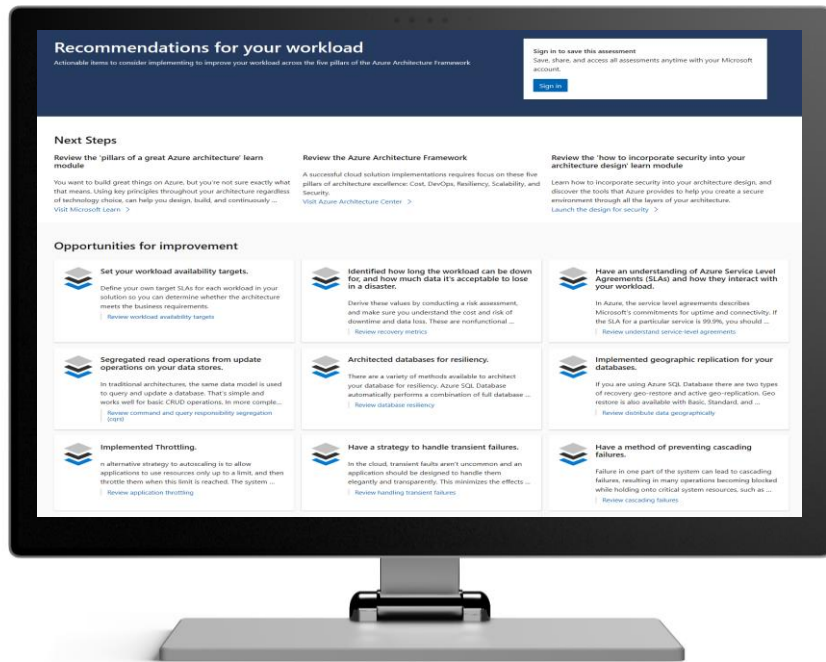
Recommendations for your workload
Actionable items to consider implementing to improve your workload across the five pillars of the Azure Architecture Framework

Sign in to save this assessment
Save, share, and access all assessments anytime with your Microsoft account.
Sign in

Next Steps

Review the 'pillars of a great Azure architecture' learn module
You want to build great things on Azure, but you're not sure exactly what that means. Using key principles throughout your architecture regardless of technology choice, can help you design, build, and continuously ...
Visit Microsoft Learn >

Review the Azure Architecture Framework
A successful cloud solution implementations requires focus on these five pillars of architecture excellence: Cost, DevOps, Resiliency, Scalability, and Security.
Visit Azure Architecture Center >

Review the 'how to incorporate security into your architecture design' learn module
Learn how to incorporate security into your architecture design, and discover the tools that Azure provides to help you create a secure environment through all the layers of your architecture.
Launch the design for security >

Opportunities for improvement

Set your workload availability targets.
Define your own target SLAs for each workload in your solution so you can determine whether the architecture meets the business requirements.
Review workload availability targets

Identified how long the workload can be down for, and how much data it's acceptable to lose in a disaster.
Derive these values by conducting a risk assessment, and make sure you understand the cost and risk of downtime and data loss. These are nonfunctional ...
Review recovery metrics

Have an understanding of Azure Service Level Agreements (SLAs) and how they interact with your workload.
In Azure, the service level agreements describes Microsoft's commitments for uptime and connectivity. If the SLA for a particular service is 99.9%, you should ...
Review understand service-level agreements

Segregated read operations from update operations on your data stores.
In traditional architectures, the same data model is used to query and update a database. That's simple and works well for basic CRUD operations. In more comple...
Review command and query responsibility segregation (cqrs)

Architected databases for resiliency.
There are a variety of methods available to architect your database for resiliency. Azure SQL Database automatically performs a combination of full database ...
Review database resiliency

Implemented geographic replication for your databases.
If you are using Azure SQL Database there are two types of recovery geo-restore and active geo-replication. Geo restore is also available with Basic, Standard, and ...
Review distribute data geographically

Implemented Throttling.
n alternative strategy to autoscaling is to allow applications to use resources only up to a limit, and then throttle them when this limit is reached. The system ...
Review application throttling

Have a strategy to handle transient failures.
In the cloud, transient faults aren't uncommon and an application should be designed to handle them elegantly and transparently. This minimizes the effects ...
Review handling transient failures

Have a method of preventing cascading failures.
Failure in one part of the system can lead to cascading failures, resulting in many operations becoming blocked while holding onto critical system resources, such as ...
Review cascading failures